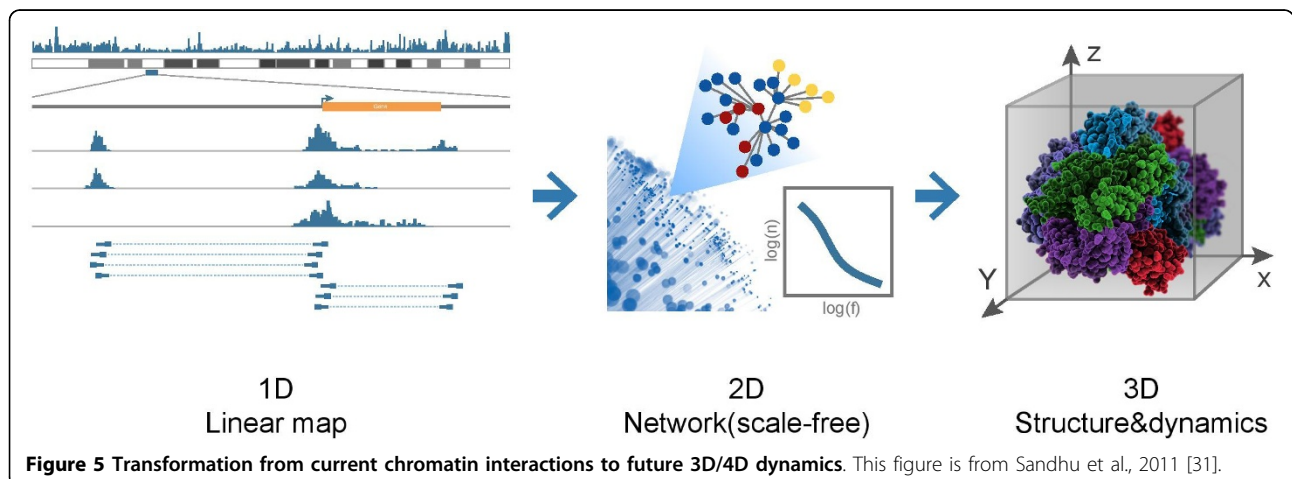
Gene

log(n)

log(f)

Z

Y

X

1D
Linear map

2D
Network(scale-free)

3D
Structure&dynamics

**Figure 5 Transformation from current chromatin interactions to future 3D/4D dynamics**. This figure is from Sandhu et al., 2011 [31].